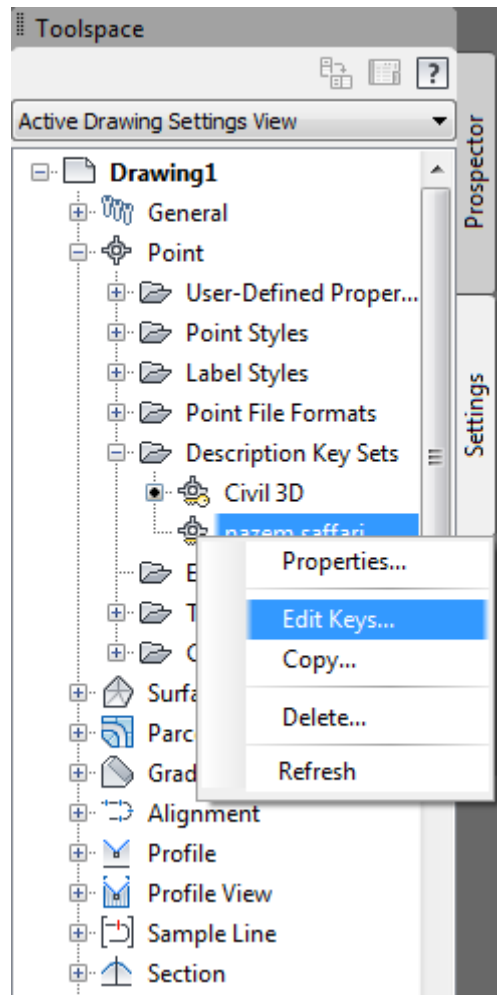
Toolspace

?

Active Drawing Settings View

Drawing1
General
Point
User-Defined Proper...
Point Styles
Label Styles
Point File Formats
Description Key Sets
Civil 3D
nazem saffari
E
T
C
Surfa
Parc
Grad
Alignment
Profile
Profile View
Sample Line
Section

Properties...
Edit Keys...
Copy...
Delete...
Refresh

Prospector
Settings